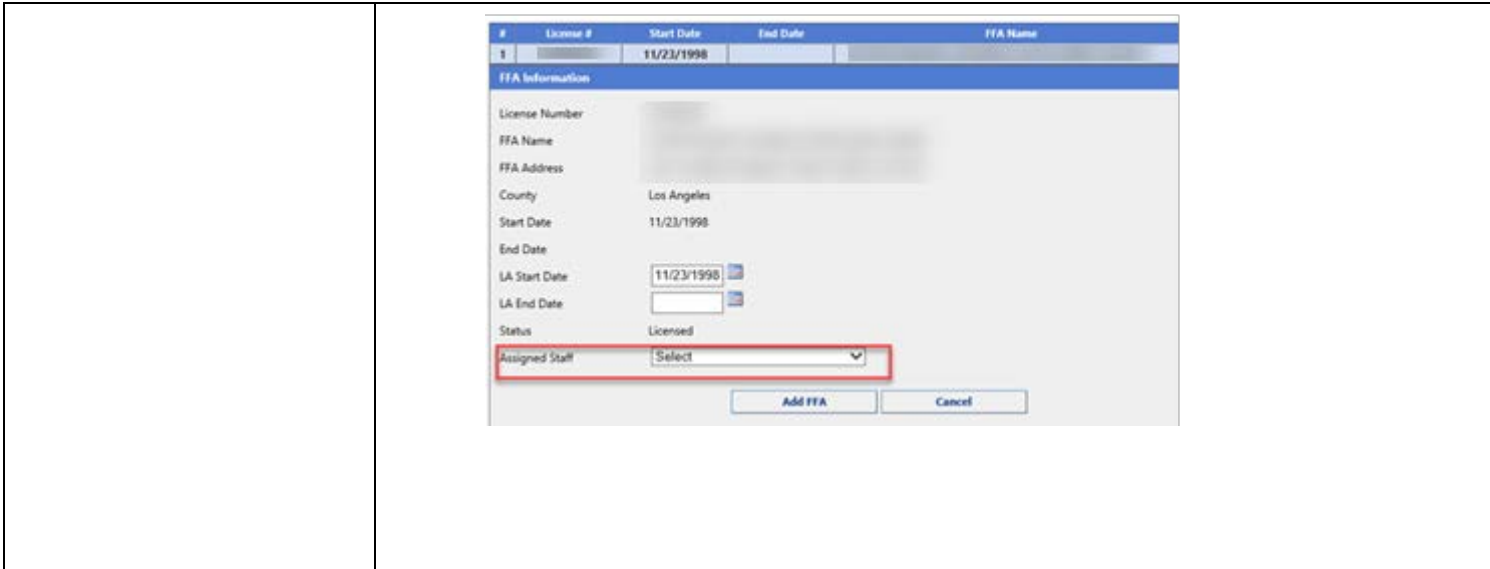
| # | License # | Start Date | End Date | FFA Name |
|---|---|---|---|---|
| 1 | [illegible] | 11/23/1998 | | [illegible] |

FFA Information

License Number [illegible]
FFA Name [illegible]
FFA Address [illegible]
County Los Angeles
Start Date 11/23/1998
End Date
LA Start Date 11/23/1998
LA End Date
Status Licensed
Assigned Staff Select

Add FFA Cancel